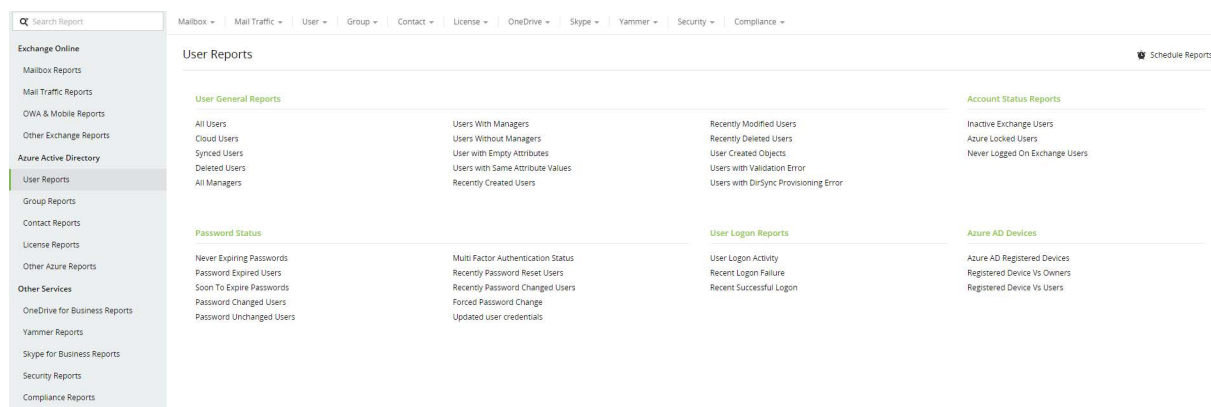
Search Report

Mailbox ▾ | Mail Traffic ▾ | User ▾ | Group ▾ | Contact ▾ | License ▾ | OneDrive ▾ | Skype ▾ | Yammer ▾ | Security ▾ | Compliance ▾

Exchange Online
Mailbox Reports
Mail Traffic Reports
OWA & Mobile Reports
Other Exchange Reports
Azure Active Directory
User Reports
Group Reports
Contact Reports
License Reports
Other Azure Reports
Other Services
OneDrive for Business Reports
Yammer Reports
Skype for Business Reports
Security Reports
Compliance Reports

User Reports

Schedule Reports

User General Reports

All Users
Cloud Users
Synced Users
Deleted Users
All Managers

Users With Managers
Users Without Managers
User with Empty Attributes
Users with Same Attribute Values
Recently Created Users

Recently Modified Users
Recently Deleted Users
User Created Objects
Users with Validation Error
Users with DirSync Provisioning Error

Account Status Reports

Inactive Exchange Users
Azure Locked Users
Never Logged On Exchange Users

Password Status

Never Expiring Passwords
Password Expired Users
Soon To Expire Passwords
Password Changed Users
Password Unchanged Users

Multi Factor Authentication Status
Recently Password Reset Users
Recently Password Changed Users
Forced Password Change
Updated user credentials

User Logon Reports

User Logon Activity
Recent Logon Failure
Recent Successful Logon

Azure AD Devices

Azure AD Registered Devices
Registered Device Vs Owners
Registered Device Vs Users